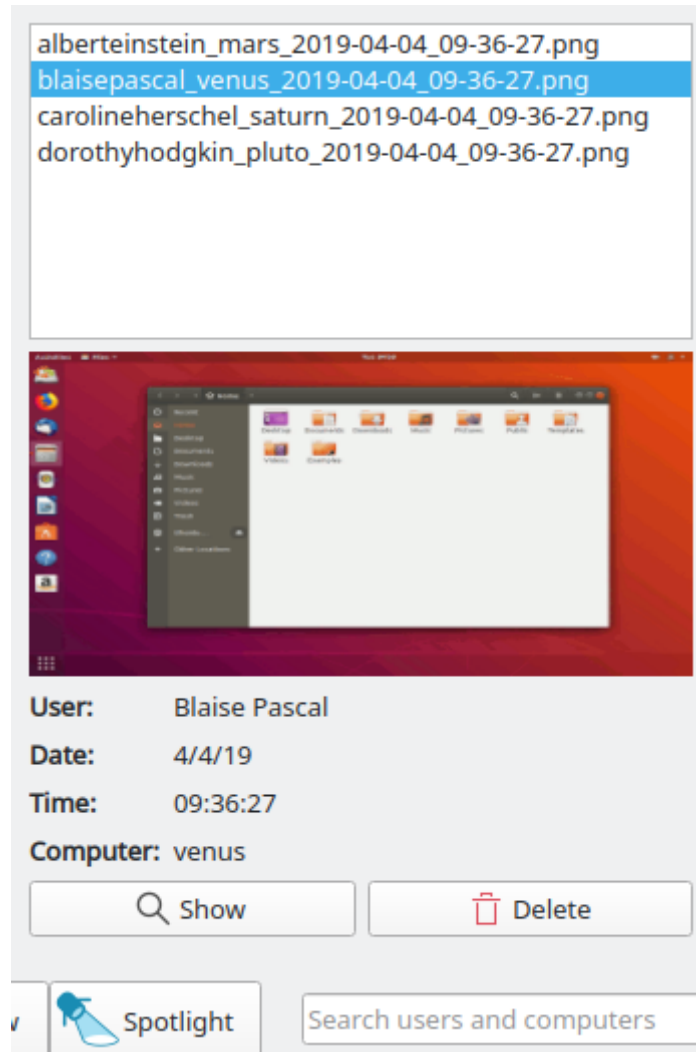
alberteinstein_mars_2019-04-04_09-36-27.png
blaisepascal_venus_2019-04-04_09-36-27.png
carolineherschel_saturn_2019-04-04_09-36-27.png
dorothyhodgkin_pluto_2019-04-04_09-36-27.png

Activities Files Tue 09:36

Home

Recent
Home
Desktop
Documents
Downloads
Music
Pictures
Videos
Trash
Ubuntu...
Other Locations

Desktop Documents Downloads Music Pictures Public Templates
Videos Examples

User: Blaise Pascal
Date: 4/4/19
Time: 09:36:27
Computer: venus

Show
Delete

w
Spotlight
Search users and computers